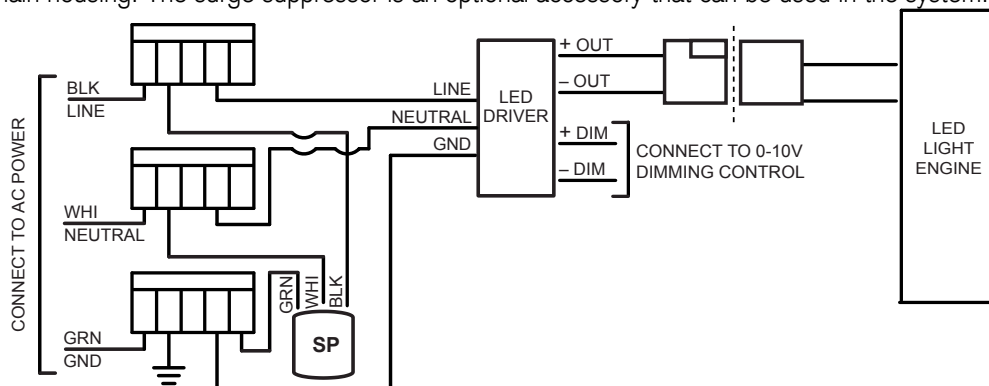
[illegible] housing. The surge suppressor is an optional accessory that can be used in the system.

BLK
LINE
CONNECT TO AC POWER
WHI
NEUTRAL
GRN
GND
GRN
WHI
BLK
SP
LINE
NEUTRAL
GND
LED DRIVER
+ OUT
– OUT
+ DIM
– DIM
CONNECT TO 0-10V DIMMING CONTROL
LED LIGHT ENGINE